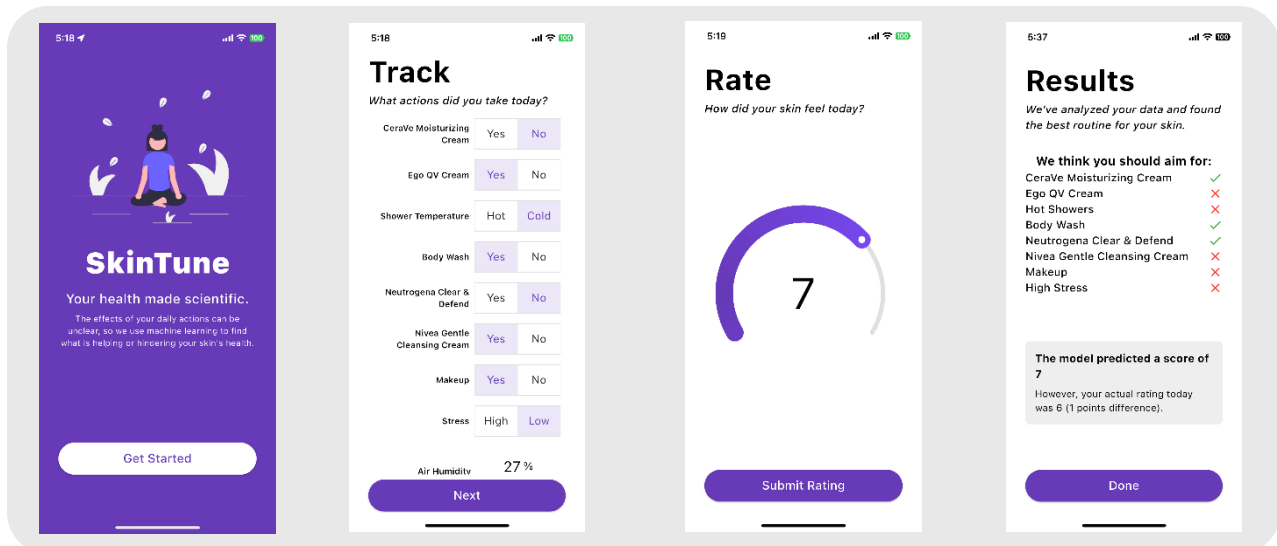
5:18

SkinTune

Your health made scientific.

The effects of your daily actions can be unclear, so we use machine learning to find what is helping or hindering your skin's health.

Get Started

5:18

Track

What actions did you take today?

| | | |
|---|---|---|
| CeraVe Moisturizing Cream | Yes | No |
| Ego QV Cream | Yes | No |
| Shower Temperature | Hot | Cold |
| Body Wash | Yes | No |
| Neutrogena Clear & Defend | Yes | No |
| Nivea Gentle Cleansing Cream | Yes | No |
| Makeup | Yes | No |
| Stress | High | Low |

Air Humidity 27 %

Next

5:19

Rate

How did your skin feel today?

7

Submit Rating

5:37

Results

We've analyzed your data and found the best routine for your skin.

We think you should aim for:

CeraVe Moisturizing Cream ✓
Ego QV Cream ✕
Hot Showers ✕
Body Wash ✓
Neutrogena Clear & Defend ✓
Nivea Gentle Cleansing Cream ✕
Makeup ✕
High Stress ✕

The model predicted a score of 7

However, your actual rating today was 6 (1 points difference).

Done